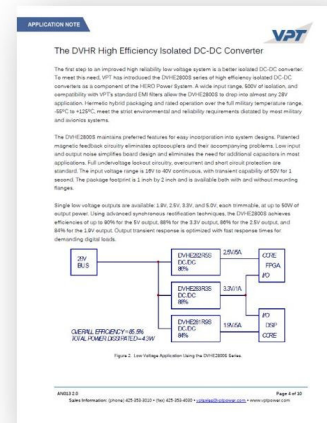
APPLICATION NOTE

VPT

The DVHR High Efficiency Isolated DC-DC Converter

The first step to an improved high reliability low voltage system is a better isolated DC-DC converter. To meet this need, VPT has introduced the DVHE2800S series of high efficiency isolated DC-DC converters as a component of the HERO Power System. A wide input range, 500V of isolation, and compatibility with VPT's standard EMI filters allow the DVHE2800S to drop into almost any 28V application. Hermetic hybrid packaging and rated operation over the full military temperature range, -55°C to +125°C, meet the strict environmental and reliability requirements dictated by most military and avionics systems.

The DVHE2800S maintains preferred features for easy incorporation into system designs. Patented magnetic feedback circuitry eliminates optocouplers and their accompanying problems. Low input and output noise simplifies board design and eliminates the need for additional capacitors in most applications. Full undervoltage lockout circuitry, overcurrent and short circuit protection are standard. The input voltage range is 16V to 40V continuous, with transient capability of 50V for 1 second. The package footprint is 1 inch by 2 inch and is available both with and without mounting flanges.

Single low voltage outputs are available: 1.8V, 2.5V, 3.3V, and 5.0V, each trimmable, at up to 50W of output power. Using advanced synchronous rectification techniques, the DVHE2800S achieves efficiencies of up to 90% for the 5V output, 88% for the 3.3V output, 86% for the 2.5V output, and 84% for the 1.8V output. Output transient response is optimized with fast response times for demanding digital loads.

28V BUS

DVHE2825S DC-DC 86%

2.5V/5A

CORE FPGA I/O

DVHE2833S DC-DC 88%

3.3V/1A

DVHE2818S DC-DC 84%

1.8V/5A

I/O DSP CORE

OVERALL EFFICIENCY= 85.9%
TOTAL POWER DISSIPATED= 4.3W

Figure 2. Low Voltage Application Using the DVHE2800S Series.

AN013 2.0
Page 4 of 30
Sales Information: (phone) 425-353-3010 • (fax) 425-353-4030 • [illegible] • www.vptpower.com